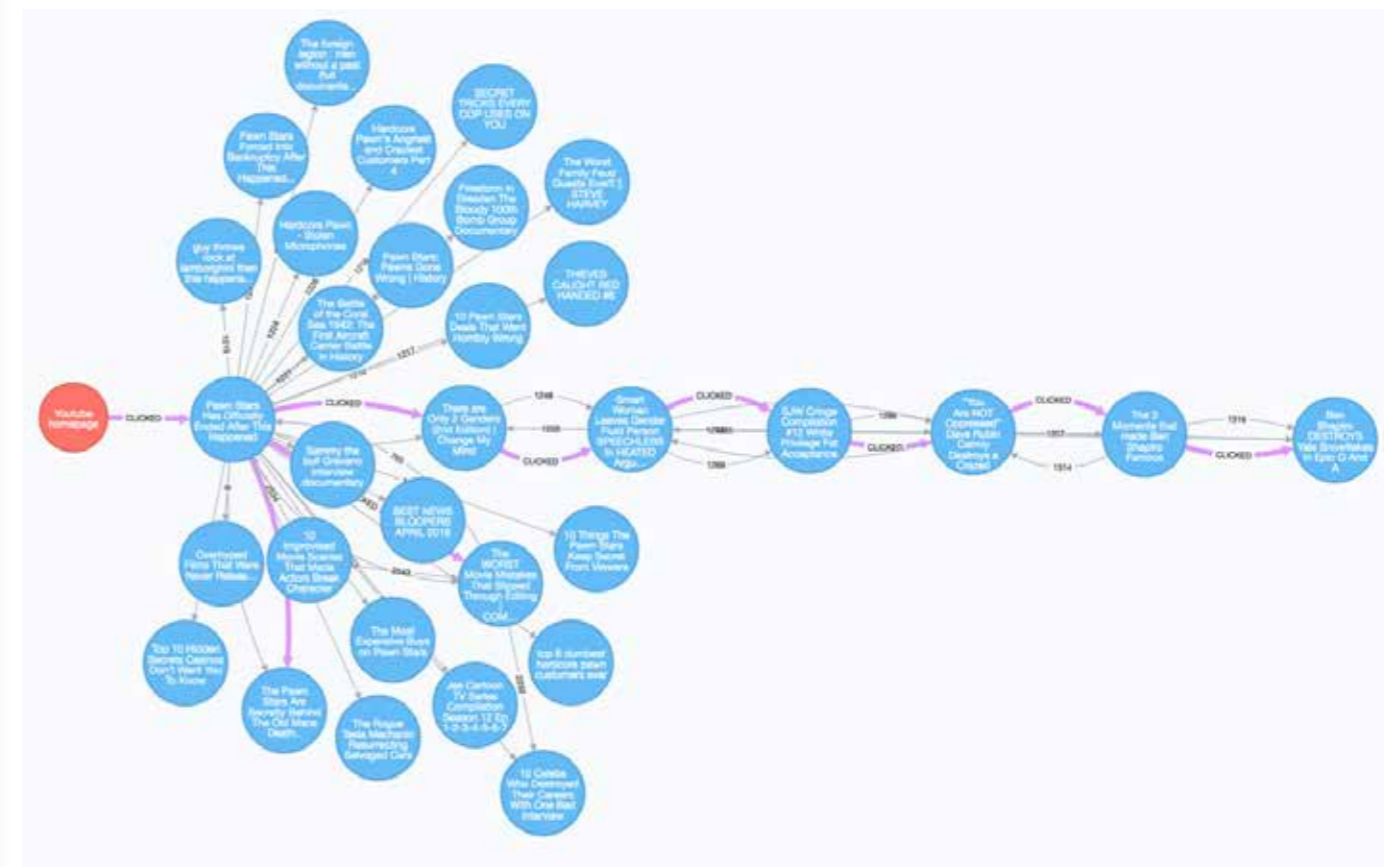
Youtube homepage

CLICKED

Pawn Stars Has Officially Ended After This Happened

The foreign legion : men without a past. Full documenta...

Pawn Stars Forced Into Bankruptcy After This Happened...

Hardcore Pawn's Angriest and Craziest Customers Part 4

SECRET TRICKS EVERY COP USES ON YOU

The Worst Family Feud Guests Ever!! | STEVE HARVEY

Freedom In Dresden The Bloody 100th Bomb Group Documentary

Hardcore Pawn - Stolen Microphones

guy throws rock at lamborghini then this happens...

Pawn Stars: Pawns Gone Wrong | History

The Battle of the Coral Sea 1942: The First Aircraft Carrier Battle In History

THIEVES CAUGHT RED HANDED #6

10 Pawn Stars Deals That Went Horribly Wrong

CLICKED

There are Only 2 Genders (hot edition) | Change My Mind

CLICKED

Smart Woman Leaves Gender Fluid Person SPEECHLESS In HEATED Argu...

CLICKED

SJW Cringe Compilation #12 White Privilege Fat Acceptance

CLICKED

"You Are NOT Oppressed" Dave Rubin Calmly Destroys a Crazed ...

CLICKED

The 3 Moments that made Ben Shapiro Famous

CLICKED

Ben Shapiro DESTROYS Yale Snowflakes In Epic Q And A

1248

1559

1269

1316

1317

1314

Sammy the bull Gravano interview documentary

BEST NEWS BLOOPERS APRIL 2018

10 Things The Pawn Stars Keep Secret From Viewers

Overhyped Films That Were Never Releas...

10 Improvised Movie Scenes That Made Actors Break Character

The WORST Movie Mistakes That Slipped Through Editing | COM...

Top 10 Hidden Secrets Casinos Don't Want You To Know

The Most Expensive Buys on Pawn Stars

top 6 dumbest hardcore pawn customers ever

The Pawn Stars Are Secretly Behind The Old Mans Death...

The Rogue Tesla Mechanic Resurrecting Salvaged Cars

Jan Cartoon TV Series Compilation Season 12 Ep 1-2-3-4-5-6-7

10 Celebs Who Destroyed Their Careers With One Bad Interview